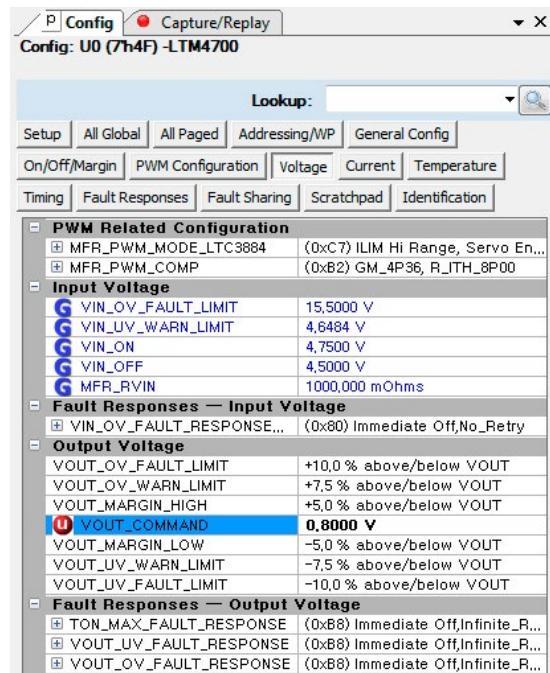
P Config | Capture/Replay
Config: U0 (7'h4F) -LTM4700

Lookup:

Setup | All Global | All Paged | Addressing/WP | General Config
On/Off/Margin | PWM Configuration | Voltage | Current | Temperature
Timing | Fault Responses | Fault Sharing | Scratchpad | Identification

| | |
|---|---|
| PWM Related Configuration | |
| MFR_PWM_MODE_LTC3884 | (0xC7) ILIM Hi Range, Servo En,.. |
| MFR_PWM_COMP | (0xB2) GM_4P36, R_ITH_8P00 |
| Input Voltage | |
| VIN_OV_FAULT_LIMIT | 15,5000 V |
| VIN_UV_WARN_LIMIT | 4,6484 V |
| VIN_ON | 4,7500 V |
| VIN_OFF | 4,5000 V |
| MFR_RVIN | 1000,000 mOhms |
| Fault Responses — Input Voltage | |
| VIN_OV_FAULT_RESPONSE_... | (0x80) Immediate Off,No_Retry |
| Output Voltage | |
| VOUT_OV_FAULT_LIMIT | +10,0 % above/below VOUT |
| VOUT_OV_WARN_LIMIT | +7,5 % above/below VOUT |
| VOUT_MARGIN_HIGH | +5,0 % above/below VOUT |
| VOUT_COMMAND | 0,8000 V |
| VOUT_MARGIN_LOW | -5,0 % above/below VOUT |
| VOUT_UV_WARN_LIMIT | -7,5 % above/below VOUT |
| VOUT_UV_FAULT_LIMIT | -10,0 % above/below VOUT |
| Fault Responses — Output Voltage | |
| TON_MAX_FAULT_RESPONSE | (0xB8) Immediate Off,Infinite_R... |
| VOUT_UV_FAULT_RESPONSE | (0xB8) Immediate Off,Infinite_R... |
| VOUT_OV_FAULT_RESPONSE | (0xB8) Immediate Off,Infinite_R... |